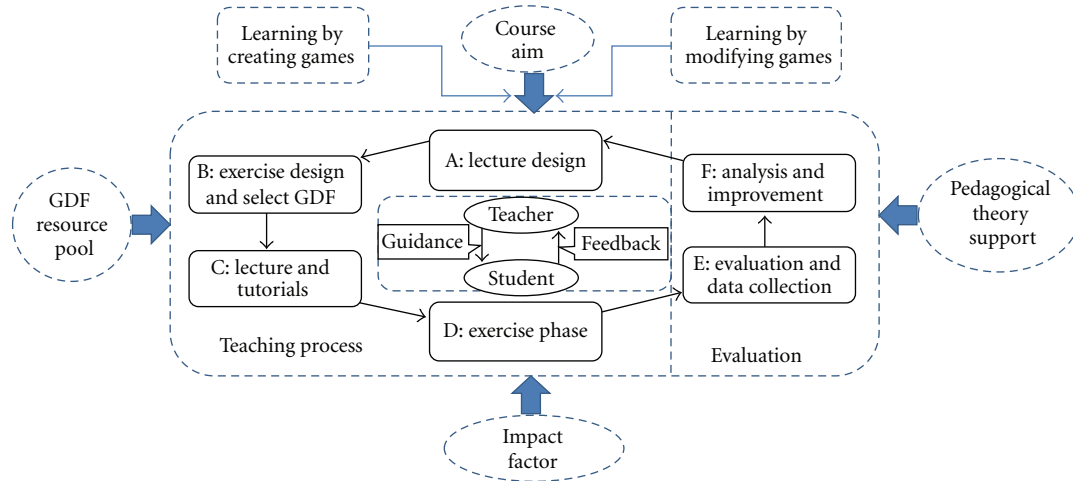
Learning by creating games

Course aim

Learning by modifying games

GDF resource pool

A: lecture design

B: exercise design and select GDF

Teacher

Guidance

Feedback

Student

C: lecture and tutorials

D: exercise phase

Teaching process

F: analysis and improvement

E: evaluation and data collection

Evaluation

Pedagogical theory support

Impact factor